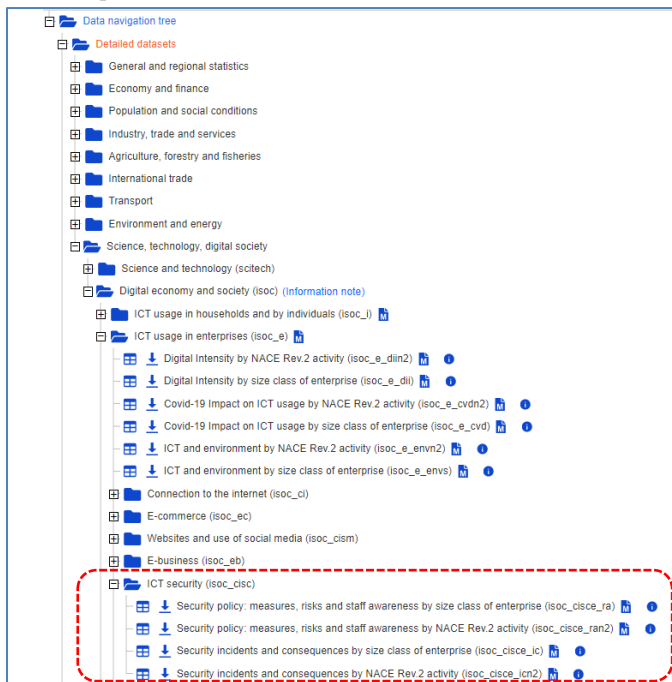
Data navigation tree
Detailed datasets
General and regional statistics
Economy and finance
Population and social conditions
Industry, trade and services
Agriculture, forestry and fisheries
International trade
Transport
Environment and energy
Science, technology, digital society
Science and technology (scitech)
Digital economy and society (isoc) (Information note)
ICT usage in households and by individuals (isoc_i)
ICT usage in enterprises (isoc_e)
Digital Intensity by NACE Rev.2 activity (isoc_e_diin2)
Digital Intensity by size class of enterprise (isoc_e_dii)
Covid-19 Impact on ICT usage by NACE Rev.2 activity (isoc_e_cvdn2)
Covid-19 Impact on ICT usage by size class of enterprise (isoc_e_cvd)
ICT and environment by NACE Rev.2 activity (isoc_e_envn2)
ICT and environment by size class of enterprise (isoc_e_envs)
Connection to the internet (isoc_ci)
E-commerce (isoc_ec)
Websites and use of social media (isoc_cism)
E-business (isoc_eb)
ICT security (isoc_cisc)
Security policy: measures, risks and staff awareness by size class of enterprise (isoc_cisce_ra)
Security policy: measures, risks and staff awareness by NACE Rev.2 activity (isoc_cisce_ran2)
Security incidents and consequences by size class of enterprise (isoc_cisce_ic)
Security incidents and consequences by NACE Rev.2 activity (isoc_cisce_icn2)